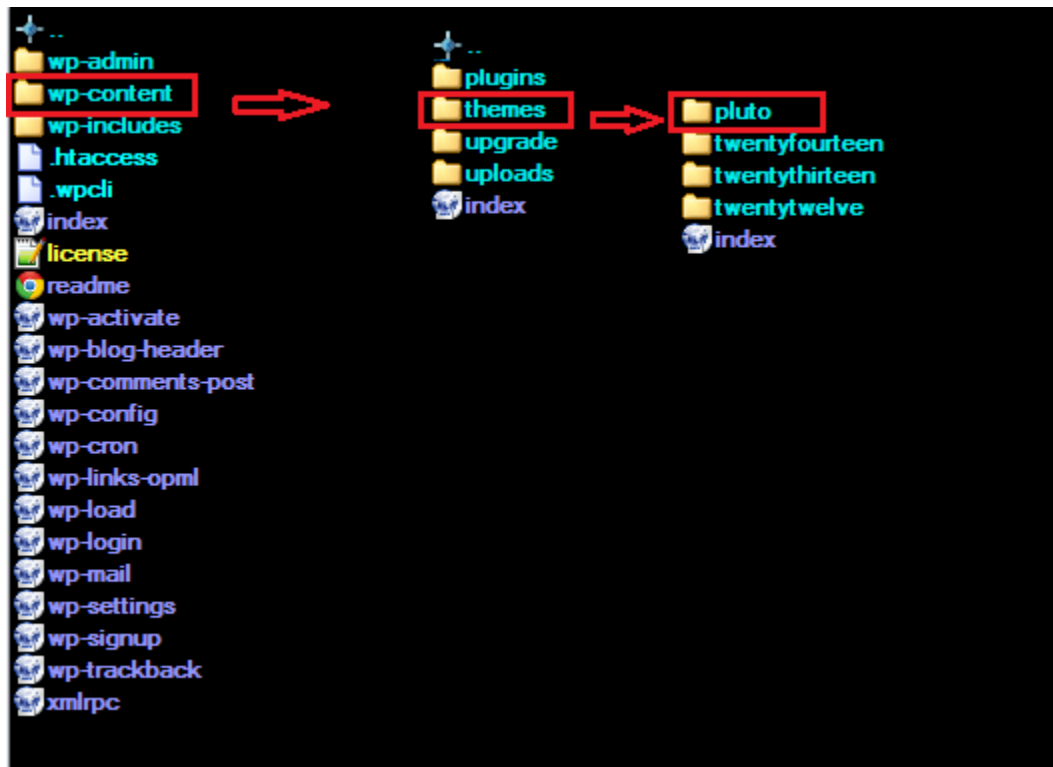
..
wp-admin
wp-content
wp-includes
.htaccess
.wpcli
index
license
readme
wp-activate
wp-blog-header
wp-comments-post
wp-config
wp-cron
wp-links-opml
wp-load
wp-login
wp-mail
wp-settings
wp-signup
wp-trackback
xmlrpc

..
plugins
themes
upgrade
uploads
index

pluto
twentyfourteen
twentythirteen
twentytwelve
index